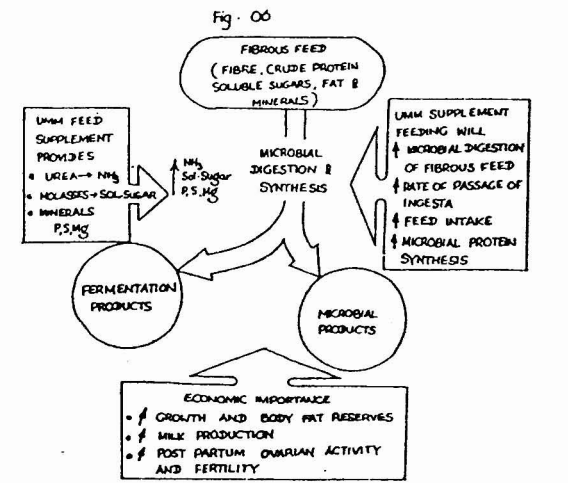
Fig · 06

FIBROUS FEED
(FIBRE, CRUDE PROTEIN SOLUBLE SUGARS, FAT & MINERALS)

UMM FEED SUPPLEMENT PROVIDES
• UREA → $NH_3$
• MOLASSES → SOL. SUGAR
• MINERALS P, S, Mg

$NH_3$
Sol. Sugar
P, S, Mg

MICROBIAL DIGESTION & SYNTHESIS

UMM SUPPLEMENT FEEDING WILL
↑ MICROBIAL DIGESTION OF FIBROUS FEED
↑ RATE OF PASSAGE OF INGESTA
↑ FEED INTAKE
↑ MICROBIAL PROTEIN SYNTHESIS

FERMENTATION PRODUCTS

MICROBIAL PRODUCTS

ECONOMIC IMPORTANCE
• ↑ GROWTH AND BODY FAT RESERVES
• ↑ MILK PRODUCTION
• ↑ POST PARTUM OVARIAN ACTIVITY AND FERTILITY